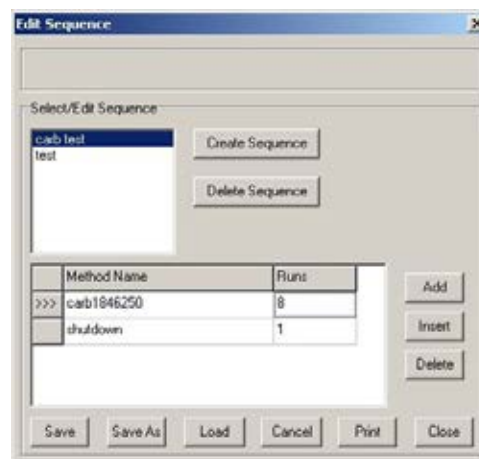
Edit Sequence

Select/Edit Sequence

carb test
test

Create Sequence

Delete Sequence

| | Method Name | Runs |
|---|---|---|
| >>> | carb1846250 | 8 |
| | shutdown | 1 |

Add

Insert

Delete

Save Save As Load Cancel Print Close